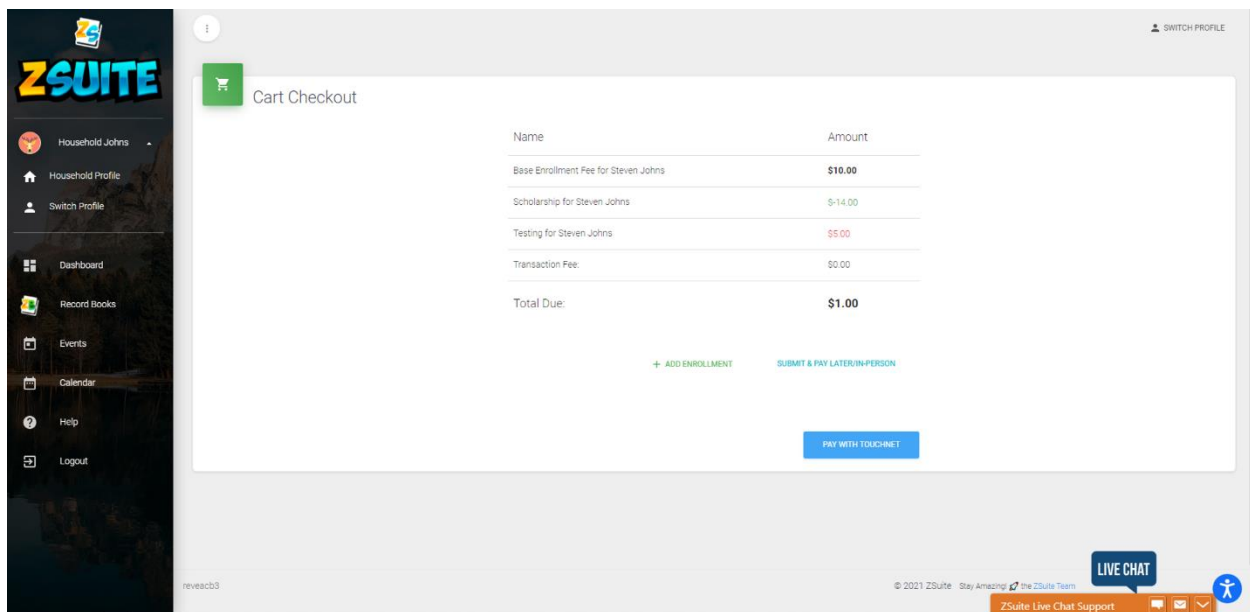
ZS
ZSUITE

Household Johns
Household Profile
Switch Profile

Dashboard
Record Books
Events
Calendar
Help
Logout

SWITCH PROFILE

Cart Checkout

| Name | Amount |
|---|---|
| Base Enrollment Fee for Steven Johns | $10.00 |
| Scholarship for Steven Johns | $-14.00 |
| Testing for Steven Johns | $5.00 |
| Transaction Fee: | $0.00 |
| Total Due: | $1.00 |

+ ADD ENROLLMENT
SUBMIT & PAY LATER/IN-PERSON

PAY WITH TOUCHNET

reveacb3

© 2021 ZSuite Stay Amazing! the ZSuite Team

LIVE CHAT
ZSuite Live Chat Support